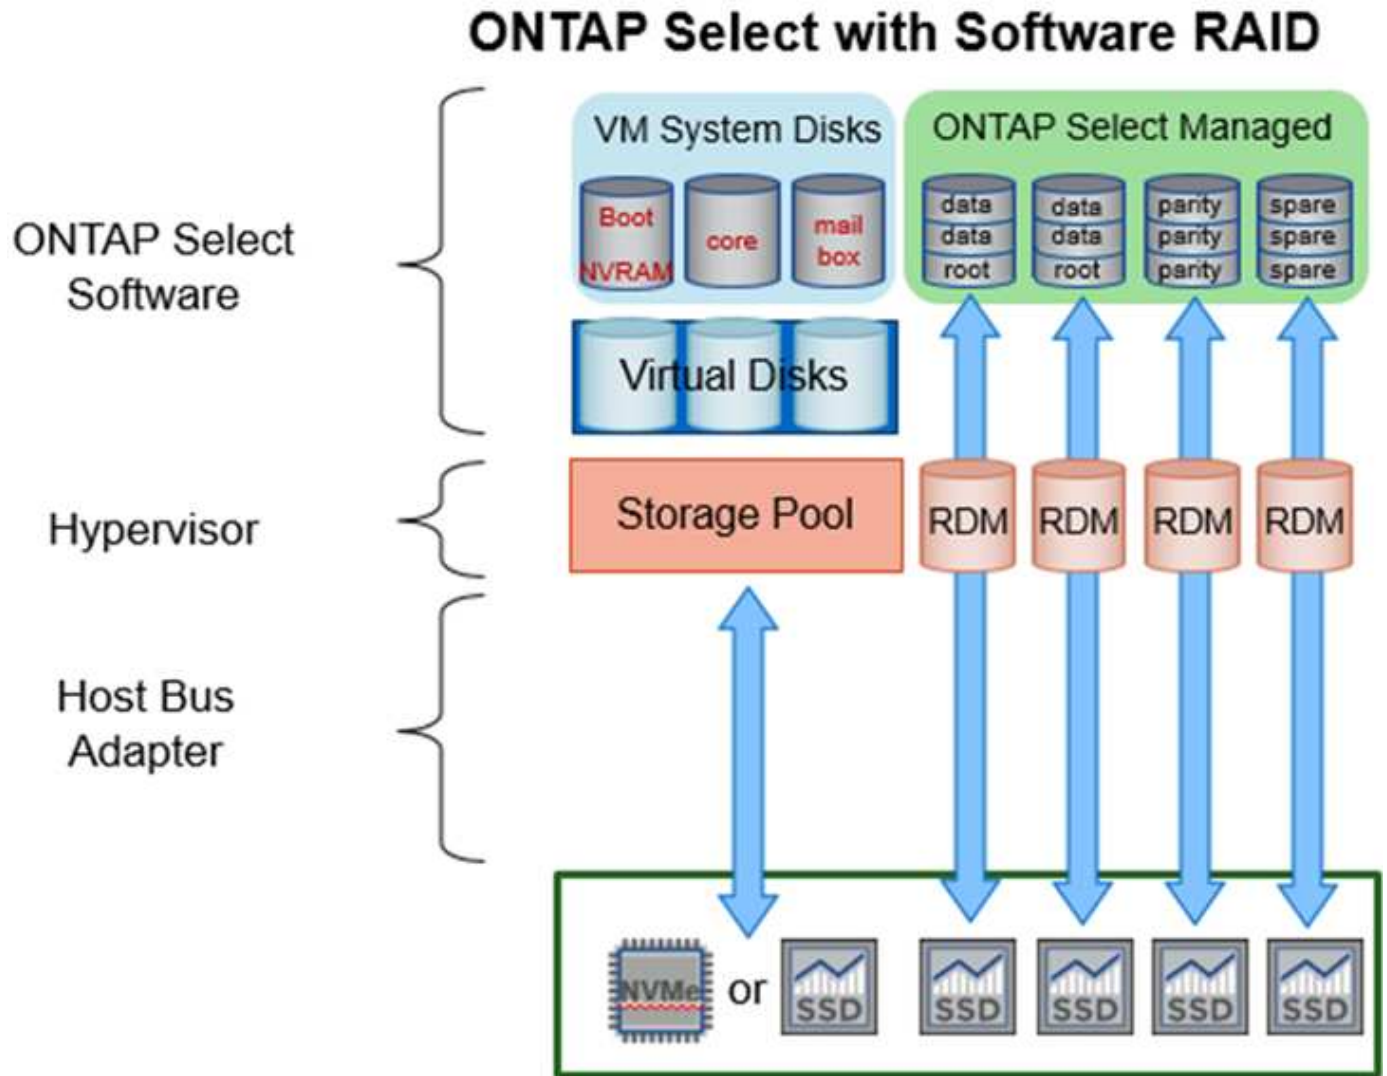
ONTAP Select with Software RAID

ONTAP Select Software

Hypervisor

Host Bus Adapter

VM System Disks

Boot NVRAM

core

mail box

ONTAP Select Managed

data data root

data data root

parity parity parity

spare spare spare

Virtual Disks

Storage Pool

RDM

RDM

RDM

RDM

NVMe

or

SSD

SSD

SSD

SSD

SSD